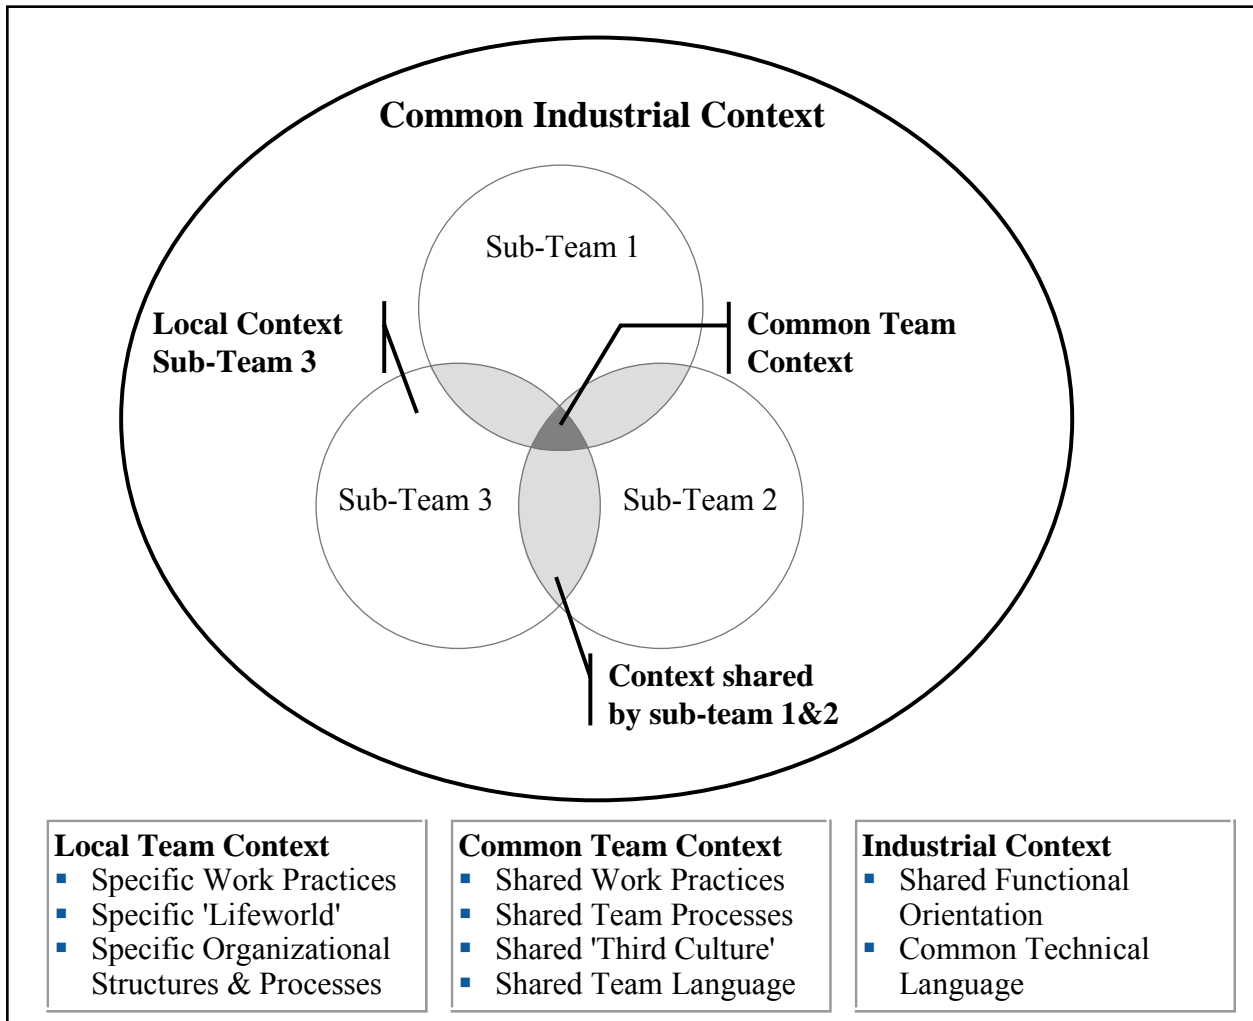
Common Industrial Context

Sub-Team 1

Local Context
Sub-Team 3

Common Team
Context

Sub-Team 3

Sub-Team 2

Context shared
by sub-team 1&2

Local Team Context
- Specific Work Practices
- Specific 'Lifeworld'
- Specific Organizational Structures & Processes

Common Team Context
- Shared Work Practices
- Shared Team Processes
- Shared 'Third Culture'
- Shared Team Language

Industrial Context
- Shared Functional Orientation
- Common Technical Language